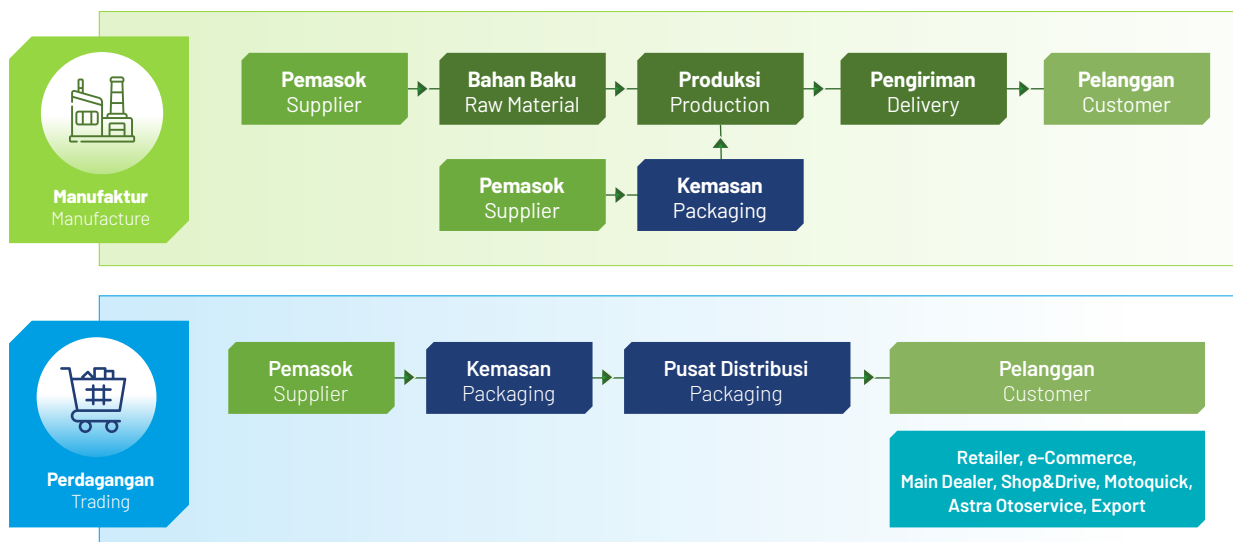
Manufaktur
Manufacture

Pemasok
Supplier

Bahan Baku
Raw Material

Produksi
Production

Pengiriman
Delivery

Pelanggan
Customer

Pemasok
Supplier

Kemasan
Packaging

Perdagangan
Trading

Pemasok
Supplier

Kemasan
Packaging

Pusat Distribusi
Packaging

Pelanggan
Customer

Retailer, e-Commerce, Main Dealer, Shop&Drive, Motoquick, Astra Otoservice, Export